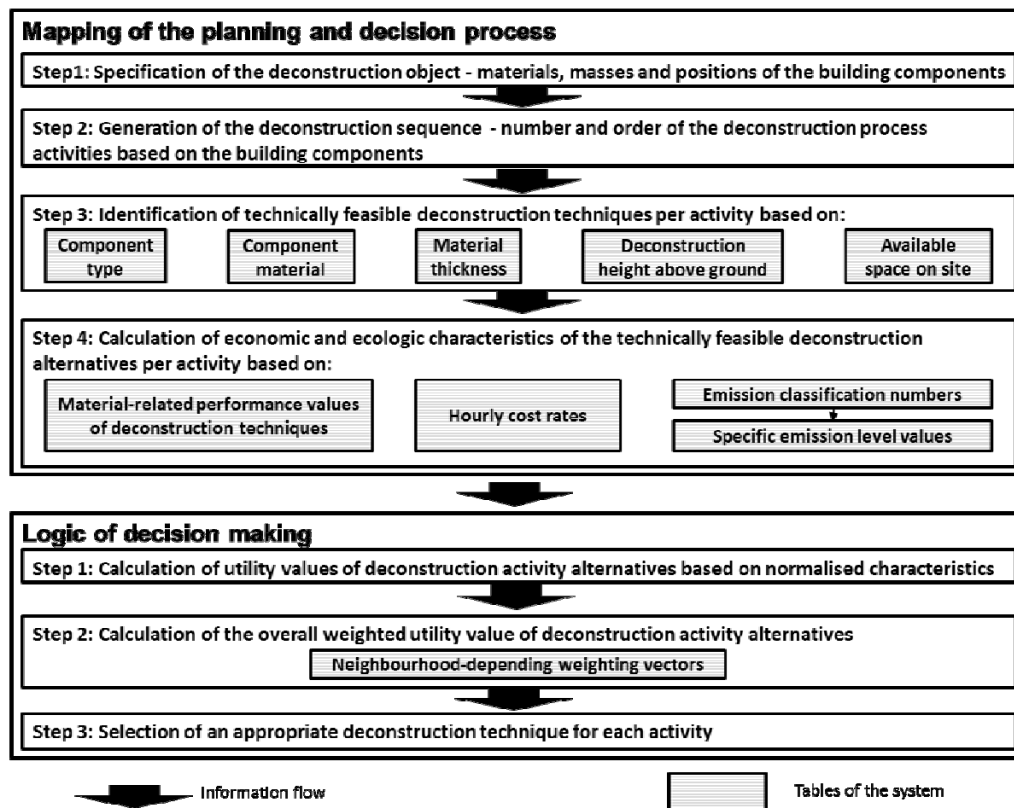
Mapping of the planning and decision process

Step1: Specification of the deconstruction object - materials, masses and positions of the building components

Step 2: Generation of the deconstruction sequence - number and order of the deconstruction process activities based on the building components

Step 3: Identification of technically feasible deconstruction techniques per activity based on:

Component type

Component material

Material thickness

Deconstruction height above ground

Available space on site

Step 4: Calculation of economic and ecologic characteristics of the technically feasible deconstruction alternatives per activity based on:

Material-related performance values of deconstruction techniques

Hourly cost rates

Emission classification numbers

Specific emission level values

Logic of decision making

Step 1: Calculation of utility values of deconstruction activity alternatives based on normalised characteristics

Step 2: Calculation of the overall weighted utility value of deconstruction activity alternatives

Neighbourhood-depending weighting vectors

Step 3: Selection of an appropriate deconstruction technique for each activity

Information flow

Tables of the system